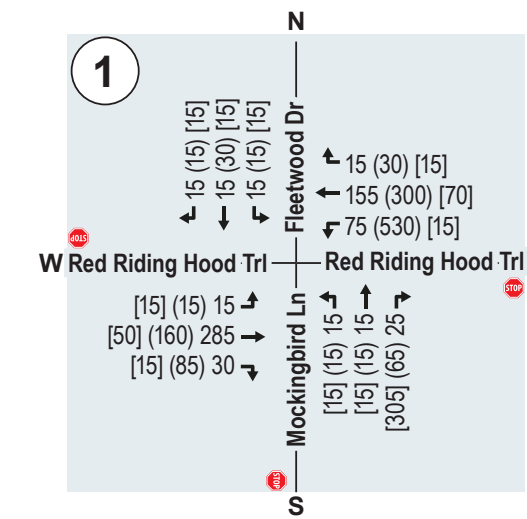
N

1

[15] (15) 15
[15] (30) 15
[15] (15) 15

Fleetwood Dr

15 (30) [15]
155 (300) [70]
75 (530) [15]

STOP

W Red Riding Hood Trl

Red Riding Hood Trl

STOP

[15] (15) 15
[50] (160) 285
[15] (85) 30

Mockingbird Ln

15 (15) [15]
15 (15) [15]
25 (65) [305]

STOP

S